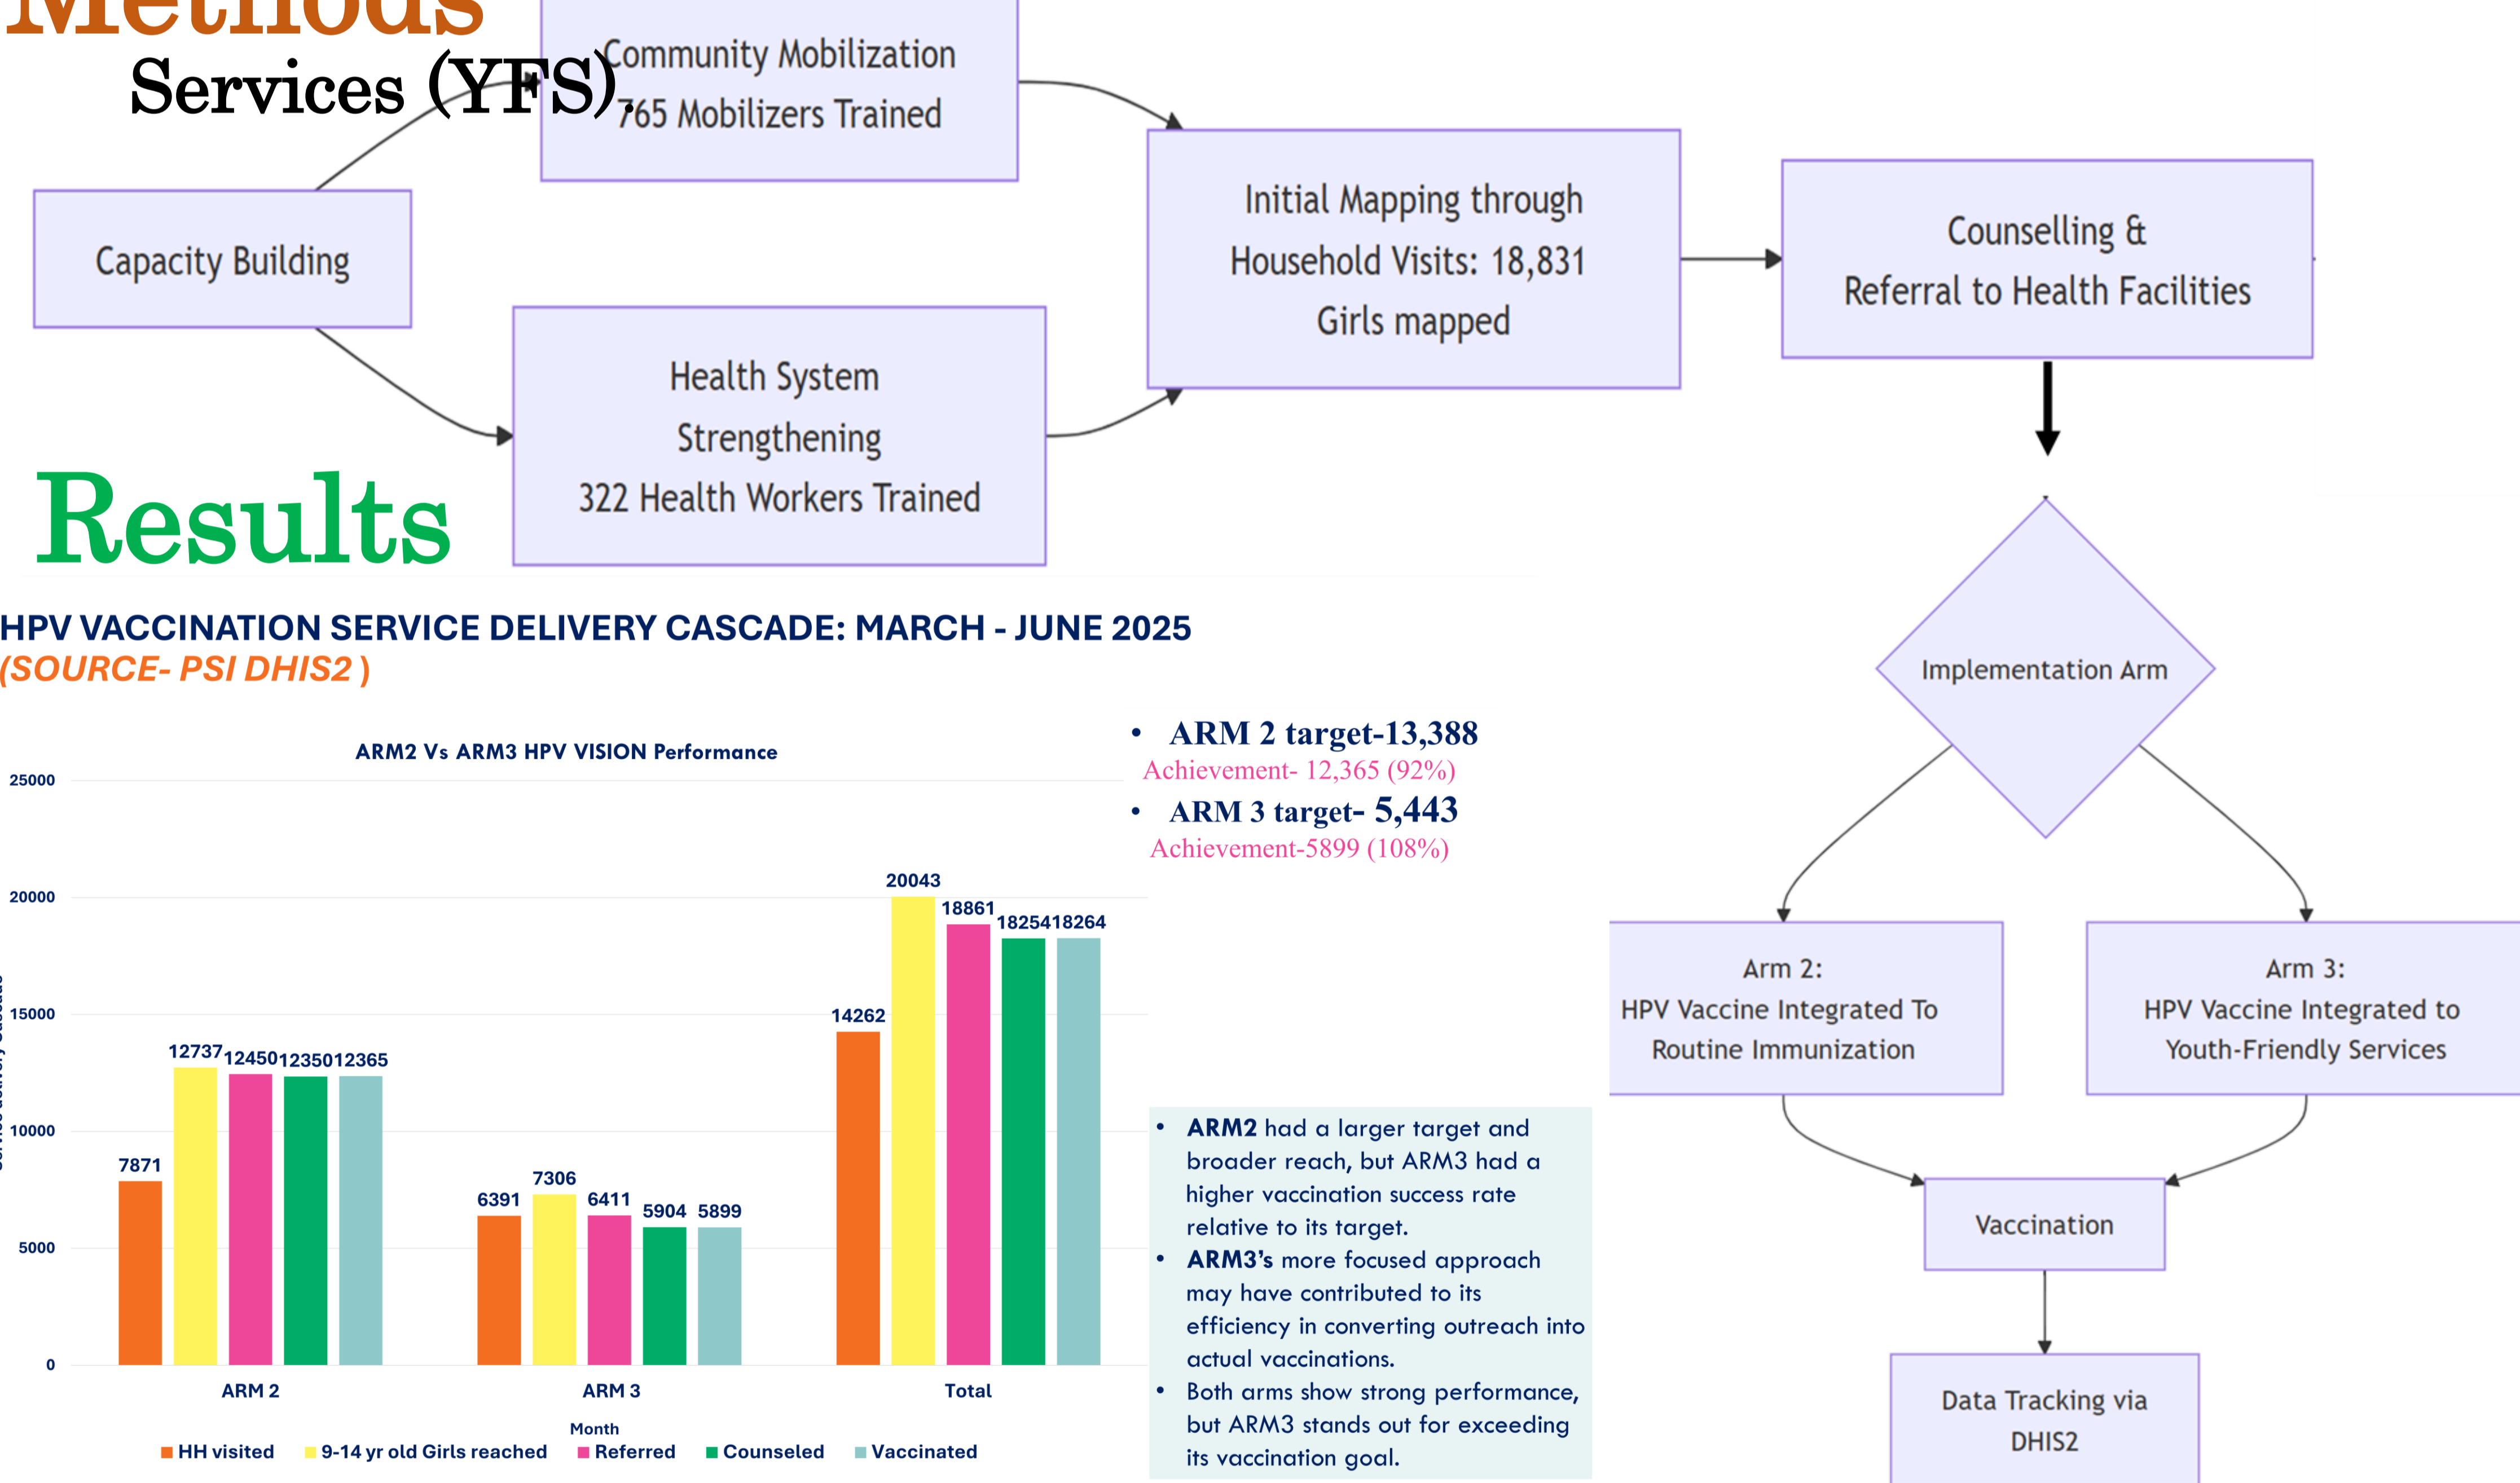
Methods

Services (YFS)

Community Mobilization
765 Mobilizers Trained

Capacity Building

Health System Strengthening
322 Health Workers Trained

Initial Mapping through Household Visits: 18,831 Girls mapped

Counselling & Referral to Health Facilities

Implementation Arm

Arm 2:
HPV Vaccine Integrated To Routine Immunization

Arm 3:
HPV Vaccine Integrated to Youth-Friendly Services

Vaccination

Data Tracking via DHIS2

Results

HPV VACCINATION SERVICE DELIVERY CASCADE: MARCH - JUNE 2025
(SOURCE- PSI DHIS2 )

ARM2 Vs ARM3 HPV VISION Performance

| | HH visited | 9-14 yr old Girls reached | Referred | Counseled | Vaccinated |
|---|---|---|---|---|---|
| ARM 2 | 7871 | 12737 | 12450 | 12350 | 12365 |
| ARM 3 | 6391 | 7306 | 6411 | 5904 | 5899 |
| Total | 14262 | 20043 | 18861 | 18254 | 18264 |

25000
20000
15000
10000
5000
0

Month

• ARM 2 target-13,388
Achievement- 12,365 (92%)
• ARM 3 target- 5,443
Achievement-5899 (108%)

• ARM2 had a larger target and broader reach, but ARM3 had a higher vaccination success rate relative to its target.
• ARM3's more focused approach may have contributed to its efficiency in converting outreach into actual vaccinations.
• Both arms show strong performance, but ARM3 stands out for exceeding its vaccination goal.